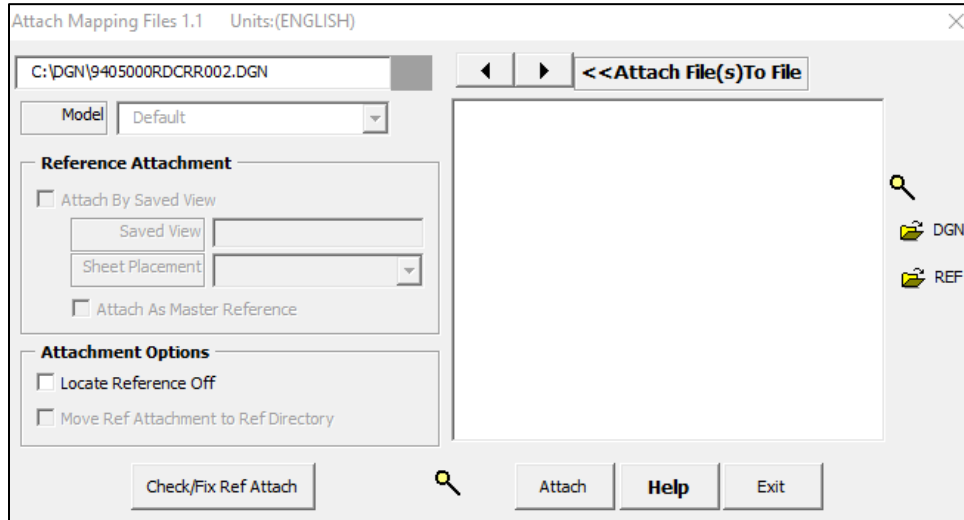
Attach Mapping Files 1.1 Units:(ENGLISH)

C:\DGN\9405000RDCRR002.DGN

<<Attach File(s)To File

Model Default

Reference Attachment

Attach By Saved View

Saved View

Sheet Placement

Attach As Master Reference

Attachment Options

Locate Reference Off

Move Ref Attachment to Ref Directory

DGN

REF

Check/Fix Ref Attach

Attach

Help

Exit